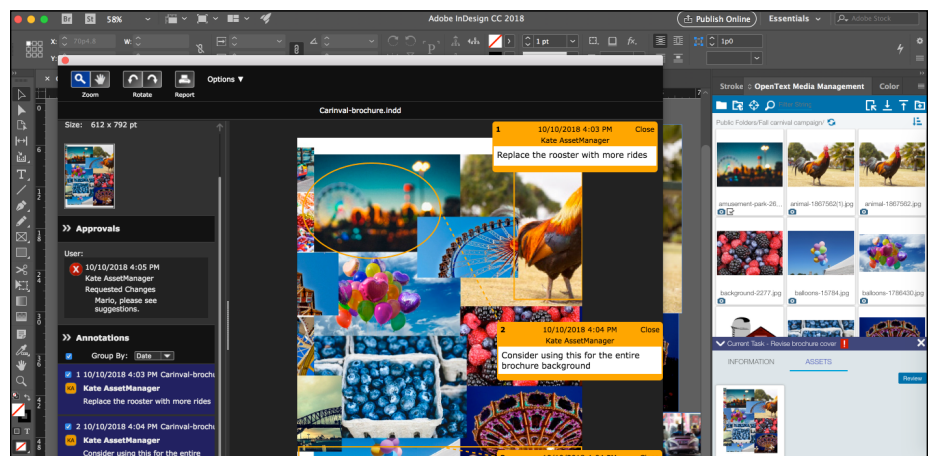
Br St 58%

Adobe InDesign CC 2018

Publish Online Essentials Adobe Stock

X: Y: W: H:

1 pt

1p0

Zoom Rotate Report Options ▼

Carinval-brochure.indd

Size: 612 x 792 pt

» Approvals

User:

10/10/2018 4:05 PM
Kate AssetManager
Requested Changes
Mario, please see suggestions.

» Annotations

Group By: Date

1 10/10/2018 4:03 PM Carinval-brochu
Kate AssetManager
Replace the rooster with more rides

2 10/10/2018 4:04 PM Carinval-brochu
Kate AssetManager
Consider using this for the entire

1 10/10/2018 4:03 PM Close
Kate AssetManager
Replace the rooster with more rides

2 10/10/2018 4:04 PM Close
Kate AssetManager
Consider using this for the entire brochure background

Stroke OpenText Media Management Color

Public Folders/Fall carnival campaign/

amusement-park-26... animal-1867562(1).jpg animal-1867562.jpg

background-2277.jpg balloons-15784.jpg balloons-1786430.jpg

Current Task - Revise brochure cover

INFORMATION ASSETS

Review